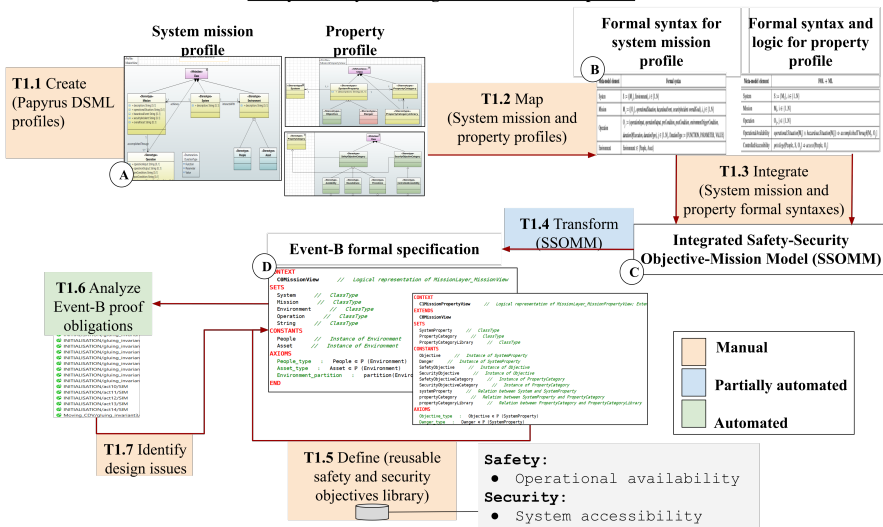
System mission profile

Property profile

T1.1 Create (Papyrus DSML profiles)

A

Formal syntax for system mission profile

Formal syntax and logic for property profile

B

T1.2 Map (System mission and property profiles)

T1.3 Integrate (System mission and property formal syntaxes)

T1.4 Transform (SSOMM)

Event-B formal specification

Integrated Safety-Security Objective-Mission Model (SSOMM)

C

D

T1.6 Analyze Event-B proof obligations

CONTEXT
CBMissionView // Logical representation of MissionLayer_MissionView
SETS
System // ClassType
Mission // ClassType
Environment // ClassType
Operation // ClassType
String // ClassType
CONSTANTS
People // Instance of Environment
Asset // Instance of Environment
AXIOMS
People_type : People ∈ P (Environment)
Asset_type : Asset ∈ P (Environment)
Environment_partition : partition(Envir
END

CONTEXT
CBMissionPropertyView // Logical representation of MissionLayer_MissionPropertyView
EXTENDS
CBMissionView
SETS
SystemProperty // ClassType
PropertyCategory // ClassType
PropertyCategoryLibrary // ClassType
CONSTANTS
Objective // Instance of SystemProperty
Danger // Instance of SystemProperty
SafetyObjective // Instance of Objective
SecurityObjective // Instance of Objective
SafetyObjectiveCategory // Instance of PropertyCategory
SecurityObjectiveCategory // Instance of PropertyCategory
systemProperty // Relation between System and SystemProperty
propertyCategory // Relation between SystemProperty and PropertyCategory
propertyCategoryLibrary // Relation between PropertyCategory and PropertyCategoryLibrary
AXIOMS
Objective_type : Objective ∈ P (SystemProperty)
Danger_type : Danger ∈ P (SystemProperty)

Manual

Partially automated

Automated

T1.7 Identify design issues

T1.5 Define (reusable safety and security objectives library)

Safety:
● Operational availability
Security:
● System accessibility